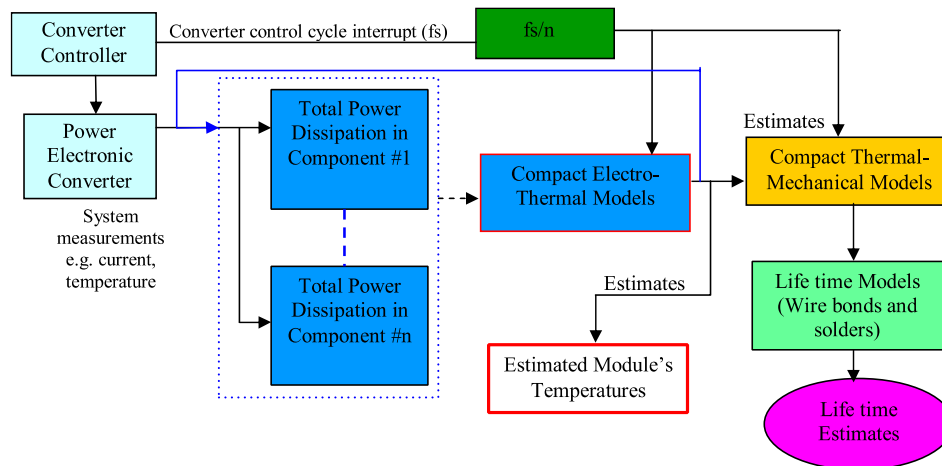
Converter Controller

Converter control cycle interrupt (fs)

fs/n

Power Electronic Converter

System measurements e.g. current, temperature

Total Power Dissipation in Component #1

Total Power Dissipation in Component #n

Compact Electro-Thermal Models

Estimates

Compact Thermal-Mechanical Models

Estimates

Estimated Module's Temperatures

Life time Models (Wire bonds and solders)

Life time Estimates